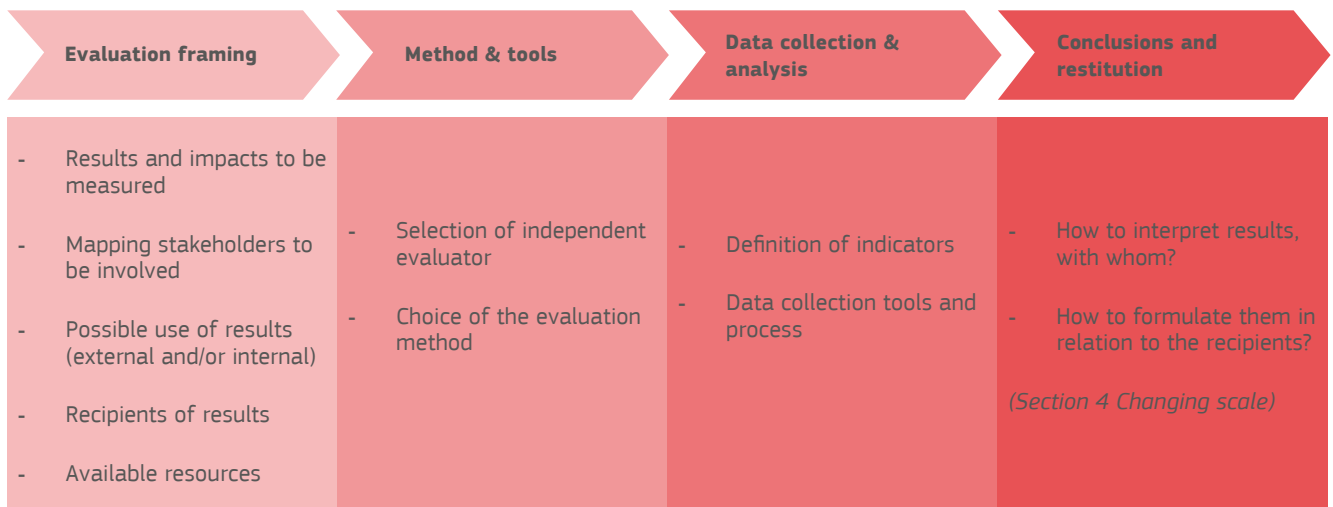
Evaluation framing

Method & tools

Data collection & analysis

Conclusions and restitution

- Results and impacts to be measured

- Mapping stakeholders to be involved

- Possible use of results (external and/or internal)

- Recipients of results

- Available resources

- Selection of independent evaluator

- Choice of the evaluation method

- Definition of indicators

- Data collection tools and process

- How to interpret results, with whom?

- How to formulate them in relation to the recipients?

(Section 4 Changing scale)